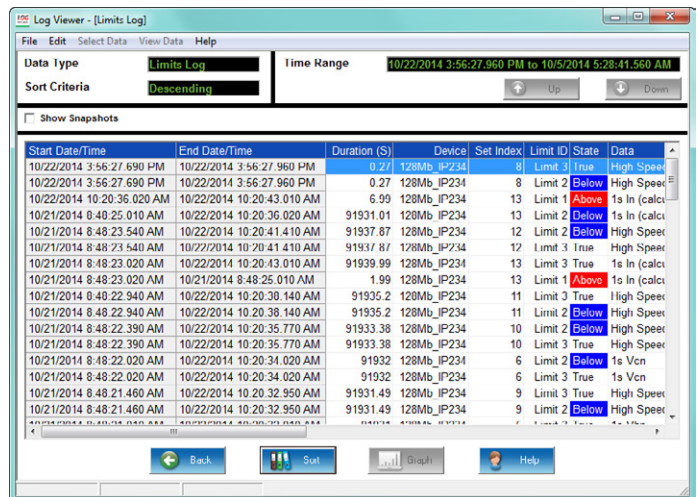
Log Viewer - [Limits Log]

File Edit Select Data View Data Help

Data Type Limits Log
Sort Criteria Descending

Time Range 10/22/2014 3:56:27.960 PM to 10/5/2014 5:28:41.560 AM

Up Down

Show Snapshots

| Start Date/Time | End Date/Time | Duration (S) | Device | Set Index | Limit ID | State | Data |
|---|---|---|---|---|---|---|---|
| 10/22/2014 3:56:27.690 PM | 10/22/2014 3:56:27.960 PM | 0.27 | 128Mb_IP234 | 8 | Limit 3 | True | High Speed |
| 10/22/2014 3:56:27.690 PM | 10/22/2014 3:56:27.960 PM | 0.27 | 128Mb_IP234 | 8 | Limit 2 | Below | High Speed |
| 10/22/2014 10:20:36.020 AM | 10/22/2014 10:20:43.010 AM | 6.99 | 128Mb_IP234 | 13 | Limit 1 | Above | 1s In (calcu |
| 10/21/2014 8:48:25.010 AM | 10/22/2014 10:20:36.020 AM | 91931.01 | 128Mb_IP234 | 13 | Limit 2 | Below | 1s In (calcu |
| 10/21/2014 8:48:23.540 AM | 10/22/2014 10:20:41.410 AM | 91937.87 | 128Mb_IP234 | 12 | Limit 2 | Below | High Speed |
| 10/21/2014 8:48:23.540 AM | 10/22/2014 10:20:41.410 AM | 91937.87 | 128Mb_IP234 | 12 | Limit 3 | True | High Speed |
| 10/21/2014 8:48:23.020 AM | 10/22/2014 10:20:43.010 AM | 91939.99 | 128Mb_IP234 | 13 | Limit 3 | True | 1s In (calcu |
| 10/21/2014 8:48:23.020 AM | 10/21/2014 8:48:25.010 AM | 1.99 | 128Mb_IP234 | 13 | Limit 1 | Above | 1s In (calcu |
| 10/21/2014 8:48:22.940 AM | 10/22/2014 10:20:38.140 AM | 91935.2 | 128Mb_IP234 | 11 | Limit 3 | True | High Speed |
| 10/21/2014 8:48:22.940 AM | 10/22/2014 10:20:38.140 AM | 91935.2 | 128Mb_IP234 | 11 | Limit 2 | Below | High Speed |
| 10/21/2014 8:48:22.390 AM | 10/22/2014 10:20:35.770 AM | 91933.38 | 128Mb_IP234 | 10 | Limit 2 | Below | High Speed |
| 10/21/2014 8:48:22.390 AM | 10/22/2014 10:20:35.770 AM | 91933.38 | 128Mb_IP234 | 10 | Limit 3 | True | High Speed |
| 10/21/2014 8:48:22.020 AM | 10/22/2014 10:20:34.020 AM | 91932 | 128Mb_IP234 | 6 | Limit 2 | Below | 1s Vcn |
| 10/21/2014 8:48:22.020 AM | 10/22/2014 10:20:34.020 AM | 91932 | 128Mb_IP234 | 6 | Limit 3 | True | 1s Vcn |
| 10/21/2014 8:48:21.460 AM | 10/22/2014 10:20:32.950 AM | 91931.49 | 128Mb_IP234 | 9 | Limit 3 | True | High Speed |
| 10/21/2014 8:48:21.460 AM | 10/22/2014 10:20:32.950 AM | 91931.49 | 128Mb_IP234 | 9 | Limit 2 | Below | High Speed |

Back Sort Graph Help